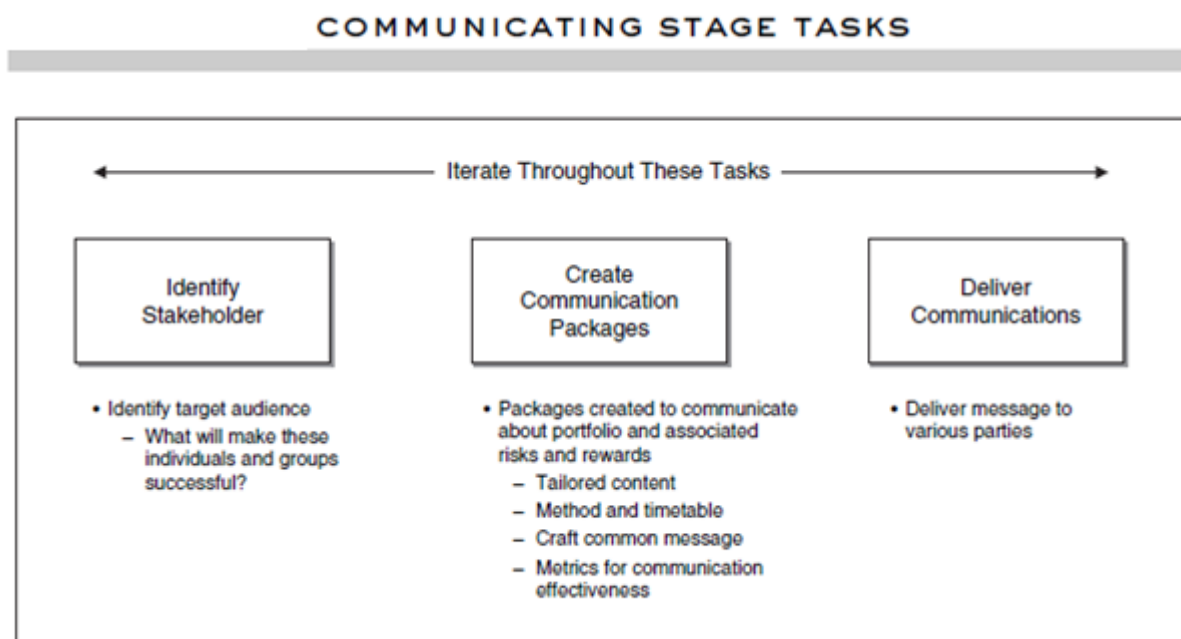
COMMUNICATING STAGE TASKS

Iterate Throughout These Tasks

Identify Stakeholder

Create Communication Packages

Deliver Communications

• Identify target audience
– What will make these individuals and groups successful?

• Packages created to communicate about portfolio and associated risks and rewards
– Tailored content
– Method and timetable
– Craft common message
– Metrics for communication effectiveness

• Deliver message to various parties